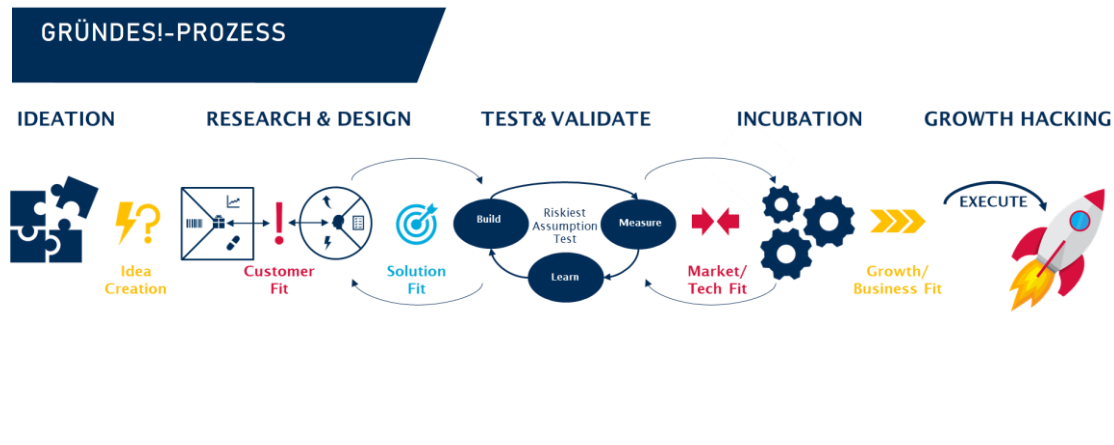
GRÜNDES!-PROZESS

IDEATION

RESEARCH & DESIGN

TEST& VALIDATE

INCUBATION

GROWTH HACKING

Idea Creation

Customer Fit

Solution Fit

Build

Riskiest Assumption Test

Measure

Learn

Market/ Tech Fit

Growth/ Business Fit

EXECUTE